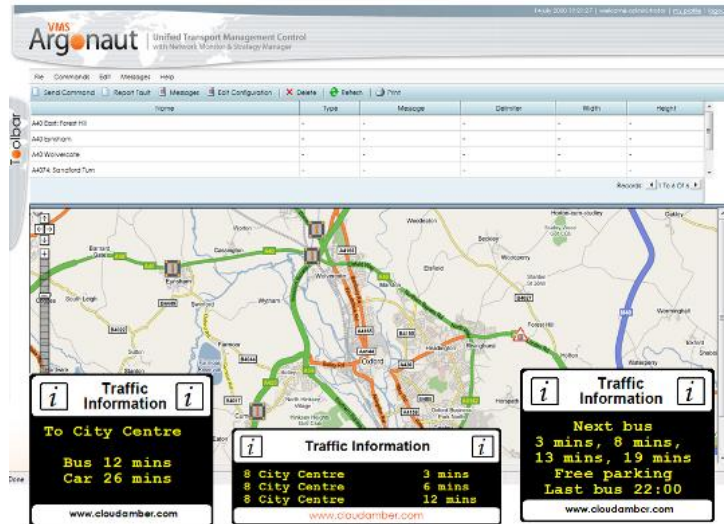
Friday 2010 11:21:37 | welcome admin.traffic | my profile | logout

VMS
Argonaut | Unified Transport Management Control with Network Monitor & Strategy Manager

File Commands Edit Messages Help

Send Command | Report Fault | Messages | Edit Configuration | Delete | Refresh | Print

Toolbar

| Name | Type | Message | Delimiter | Width | Height |
|---|---|---|---|---|---|
| A40 East: Forest Hill | - | - | - | - | - |
| A40 Eynsham | - | - | - | - | - |
| A40 Wolvercote | - | - | - | - | - |
| A4074: Sandford Turn | - | - | - | - | - |

Records 1 To 4 Of 4

Woodeaton
Beckley
Woodperry
Stanton St John
Forest Hill
Wheatley
Oxford
Headington
Eynsham
Wytham
Cassington
South Leigh
Farmoor
North Hinksey Village
Cumnor
Horspath
Wolvercote
Elsfield
Barnard Gate
Kidlington
Noke
Horton-cum-Studley
Waterperry
Holton
Garsington
Oxford Business Park South
Kennington

Traffic Information
To City Centre
Bus 12 mins
Car 26 mins
www.cloudamber.com

Traffic Information
8 City Centre 3 mins
8 City Centre 6 mins
8 City Centre 12 mins
www.cloudamber.com

Traffic Information
Next bus
3 mins, 8 mins,
13 mins, 19 mins
Free parking
Last bus 22:00
www.cloudamber.com

Done